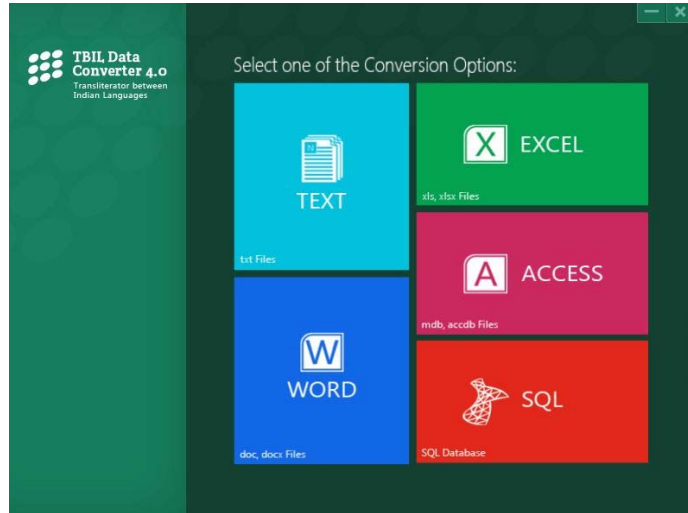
TBIL Data Converter 4.0
Transliterator between Indian Languages

Select one of the Conversion Options:

TEXT
txt Files

X EXCEL
xls, xlsx Files

A ACCESS
mdb, accdb Files

W WORD
doc, docx Files

SQL
SQL Database